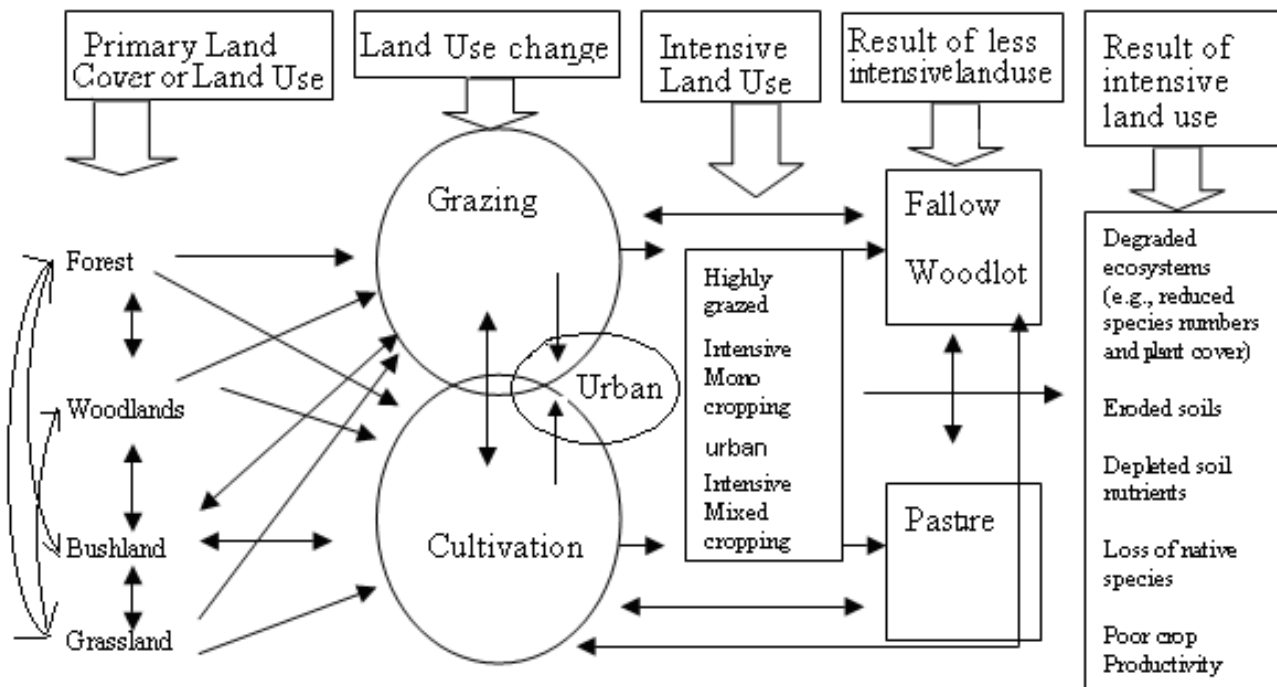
Primary Land Cover or Land Use

Land Use change

Intensive Land Use

Result of less intensivelanduse

Result of intensive land use

Forest

Woodlands

Bushland

Grassland

Grazing

Urban

Cultivation

Highly grazed

Intensive Mono cropping

urban

Intensive Mixed cropping

Fallow

Woodlot

Pastre

Degraded ecosystems (e.g., reduced species numbers and plant cover)

Eroded soils

Depleted soil nutrients

Loss of native species

Poor crop Productivity